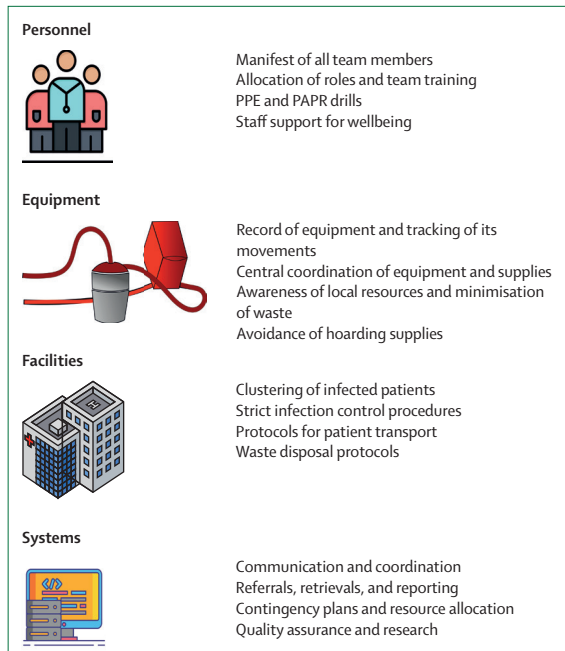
Personnel

Manifest of all team members
Allocation of roles and team training
PPE and PAPR drills
Staff support for wellbeing

Equipment

Record of equipment and tracking of its movements
Central coordination of equipment and supplies
Awareness of local resources and minimisation of waste
Avoidance of hoarding supplies

Facilities

Clustering of infected patients
Strict infection control procedures
Protocols for patient transport
Waste disposal protocols

Systems

</>

Communication and coordination
Referrals, retrievals, and reporting
Contingency plans and resource allocation
Quality assurance and research